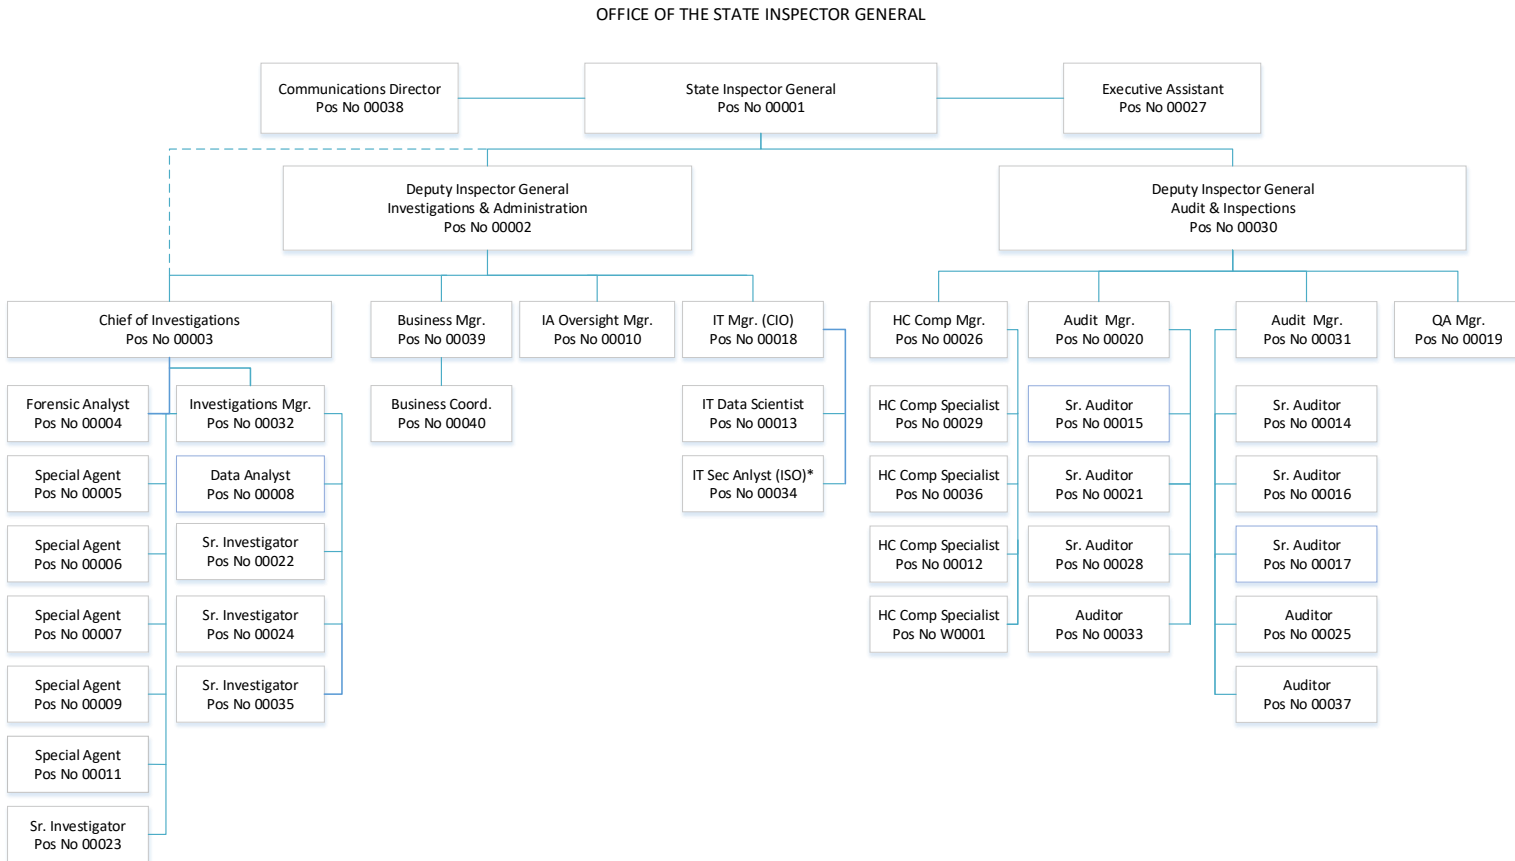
OFFICE OF THE STATE INSPECTOR GENERAL

Communications Director
Pos No 00038

State Inspector General
Pos No 00001

Executive Assistant
Pos No 00027

Deputy Inspector General
Investigations & Administration
Pos No 00002

Deputy Inspector General
Audit & Inspections
Pos No 00030

Chief of Investigations
Pos No 00003

Business Mgr.
Pos No 00039

IA Oversight Mgr.
Pos No 00010

IT Mgr. (CIO)
Pos No 00018

HC Comp Mgr.
Pos No 00026

Audit Mgr.
Pos No 00020

Audit Mgr.
Pos No 00031

QA Mgr.
Pos No 00019

Forensic Analyst
Pos No 00004

Investigations Mgr.
Pos No 00032

Business Coord.
Pos No 00040

IT Data Scientist
Pos No 00013

HC Comp Specialist
Pos No 00029

Sr. Auditor
Pos No 00015

Sr. Auditor
Pos No 00014

Special Agent
Pos No 00005

Data Analyst
Pos No 00008

IT Sec Anlyst (ISO)*
Pos No 00034

HC Comp Specialist
Pos No 00036

Sr. Auditor
Pos No 00021

Sr. Auditor
Pos No 00016

Special Agent
Pos No 00006

Sr. Investigator
Pos No 00022

HC Comp Specialist
Pos No 00012

Sr. Auditor
Pos No 00028

Sr. Auditor
Pos No 00017

Special Agent
Pos No 00007

Sr. Investigator
Pos No 00024

HC Comp Specialist
Pos No W0001

Auditor
Pos No 00033

Auditor
Pos No 00025

Special Agent
Pos No 00009

Sr. Investigator
Pos No 00035

Auditor
Pos No 00037

Special Agent
Pos No 00011

Sr. Investigator
Pos No 00023